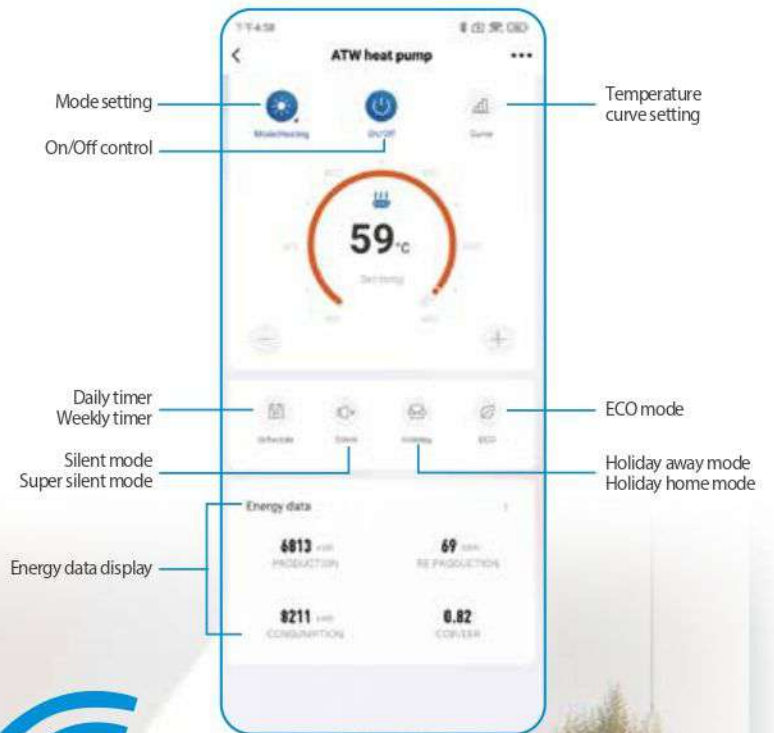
ATW heat pump

Mode setting

On/Off control

Temperature curve setting

Mode:Heating

On/Off

Curve

59°C

Setting

Daily timer
Weekly timer

Silent mode
Super silent mode

ECO mode

Holiday away mode
Holiday home mode

Schedule

Silent

Holiday

ECO

Energy data

Energy data display

6813 kWh
PRODUCTION

69 kWh
RE PRODUCTION

8211 kWh
CONSUMPTION

0.82
COP/EER